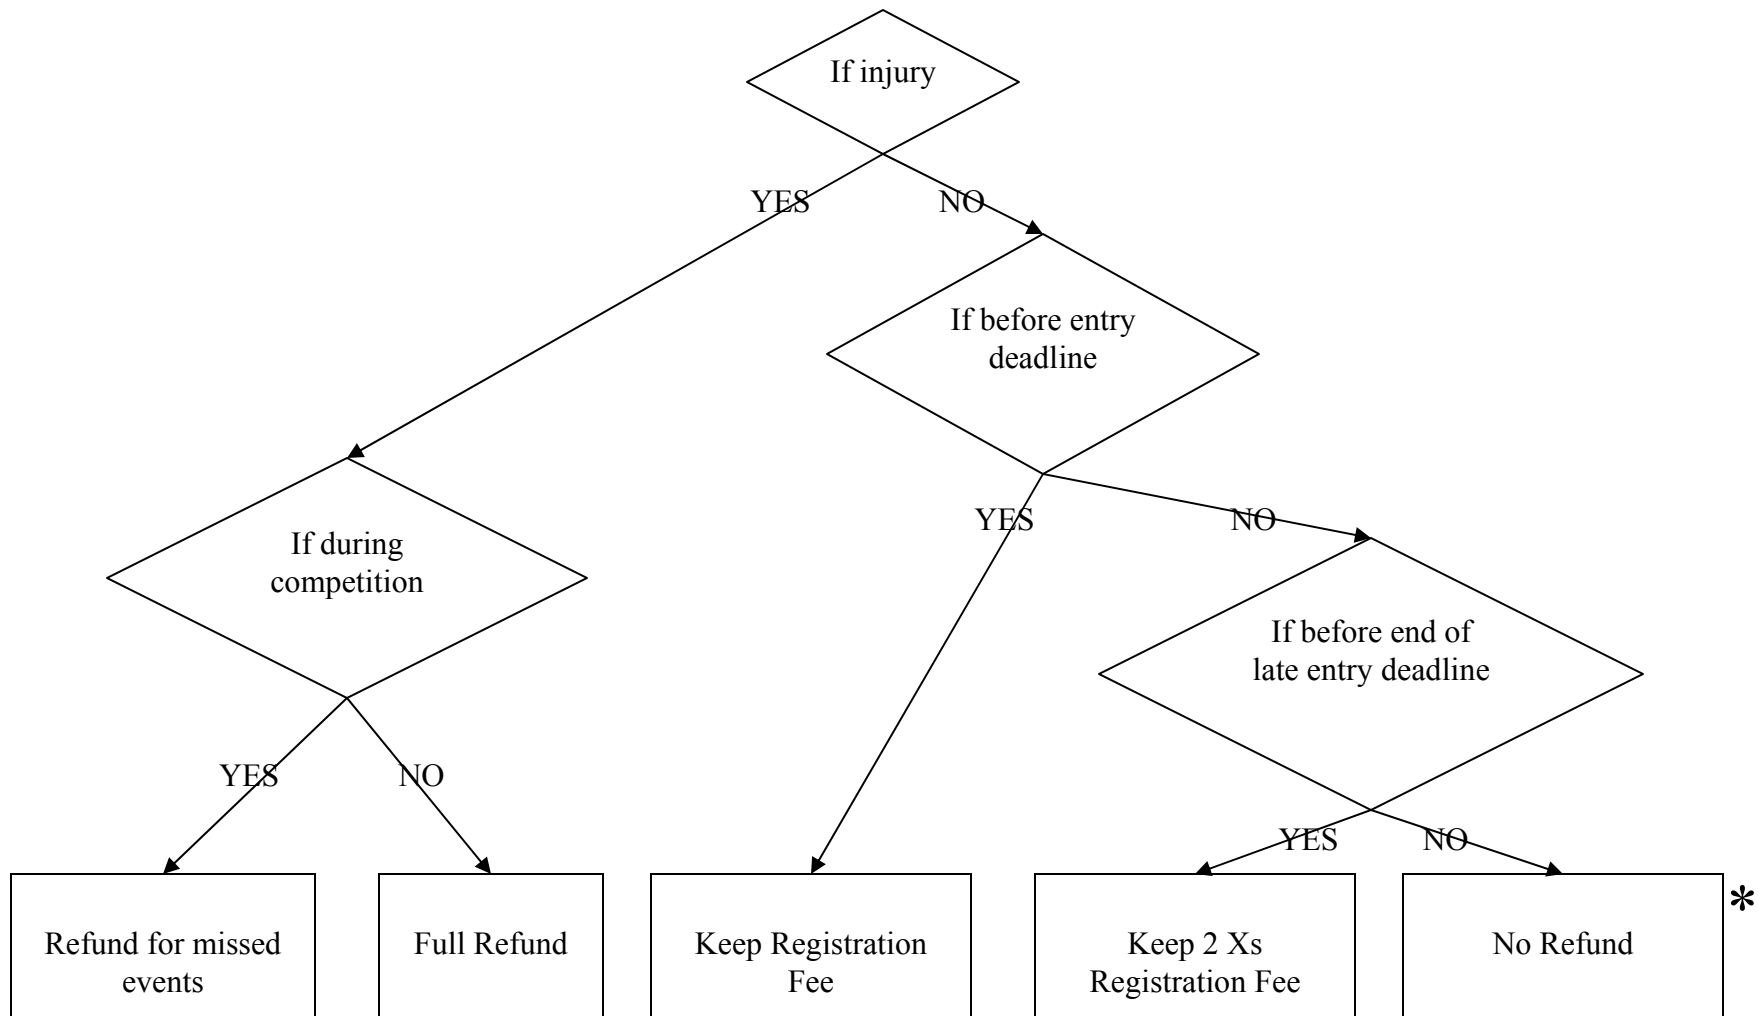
If injury

YES

NO

If before entry deadline

If during competition

YES

NO

If before end of late entry deadline

YES

NO

YES

NO

Refund for missed events

Full Refund

Keep Registration Fee

Keep 2 Xs Registration Fee

No Refund

*